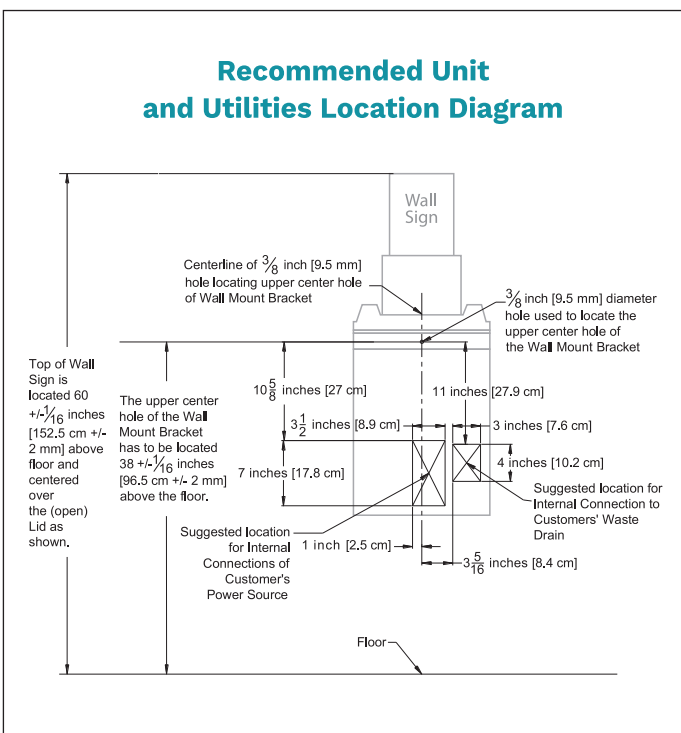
Recommended Unit and Utilities Location Diagram

Wall Sign

Centerline of $\frac{3}{8}$ inch [9.5 mm] hole locating upper center hole of Wall Mount Bracket

$\frac{3}{8}$ inch [9.5 mm] diameter hole used to locate the upper center hole of the Wall Mount Bracket

Top of Wall Sign is located 60 +/-$\frac{1}{16}$ inches [152.5 cm +/- 2 mm] above floor and centered over the (open) Lid as shown.

The upper center hole of the Wall Mount Bracket has to be located 38 +/-$\frac{1}{16}$ inches [96.5 cm +/- 2 mm] above the floor.

$10\frac{5}{8}$ inches [27 cm]

11 inches [27.9 cm]

$3\frac{1}{2}$ inches [8.9 cm]

3 inches [7.6 cm]

4 inches [10.2 cm]

7 inches [17.8 cm]

Suggested location for Internal Connection to Customers' Waste Drain

Suggested location for Internal Connections of Customer's Power Source

1 inch [2.5 cm]

$3\frac{5}{16}$ inches [8.4 cm]

Floor